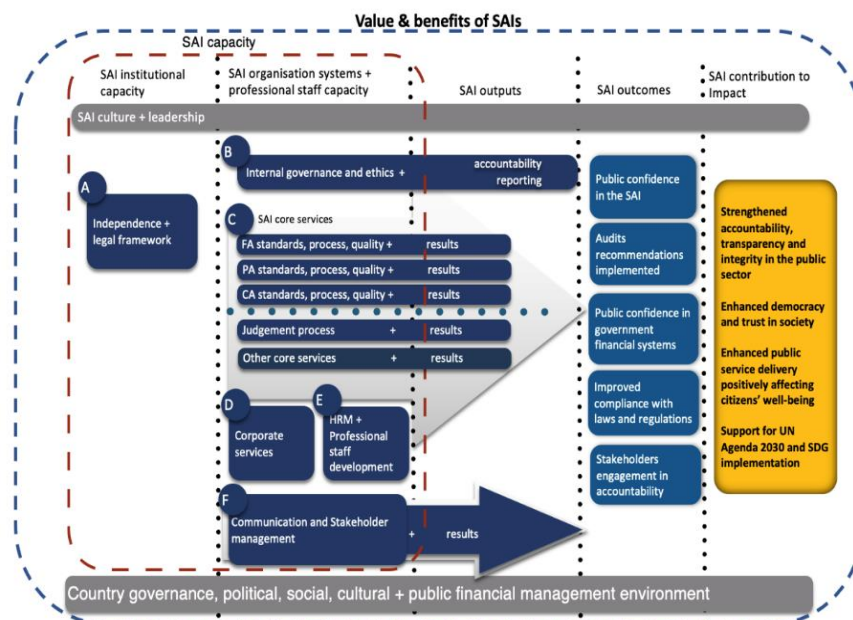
Value & benefits of SAIs

SAI capacity

SAI institutional capacity

SAI organisation systems + professional staff capacity

SAI outputs

SAI outcomes

SAI contribution to Impact

SAI culture + leadership

B

Internal governance and ethics + accountability reporting

A

Independence + legal framework

C

SAI core services

FA standards, process, quality + results

PA standards, process, quality + results

CA standards, process, quality + results

Judgement process + results

Other core services + results

D

Corporate services

E

HRM + Professional staff development

F

Communication and Stakeholder management + results

Public confidence in the SAI

Audits recommendations implemented

Public confidence in government financial systems

Improved compliance with laws and regulations

Stakeholders engagement in accountability

Strengthened accountability, transparency and integrity in the public sector

Enhanced democracy and trust in society

Enhanced public service delivery positively affecting citizens' well-being

Support for UN Agenda 2030 and SDG implementation

Country governance, political, social, cultural + public financial management environment